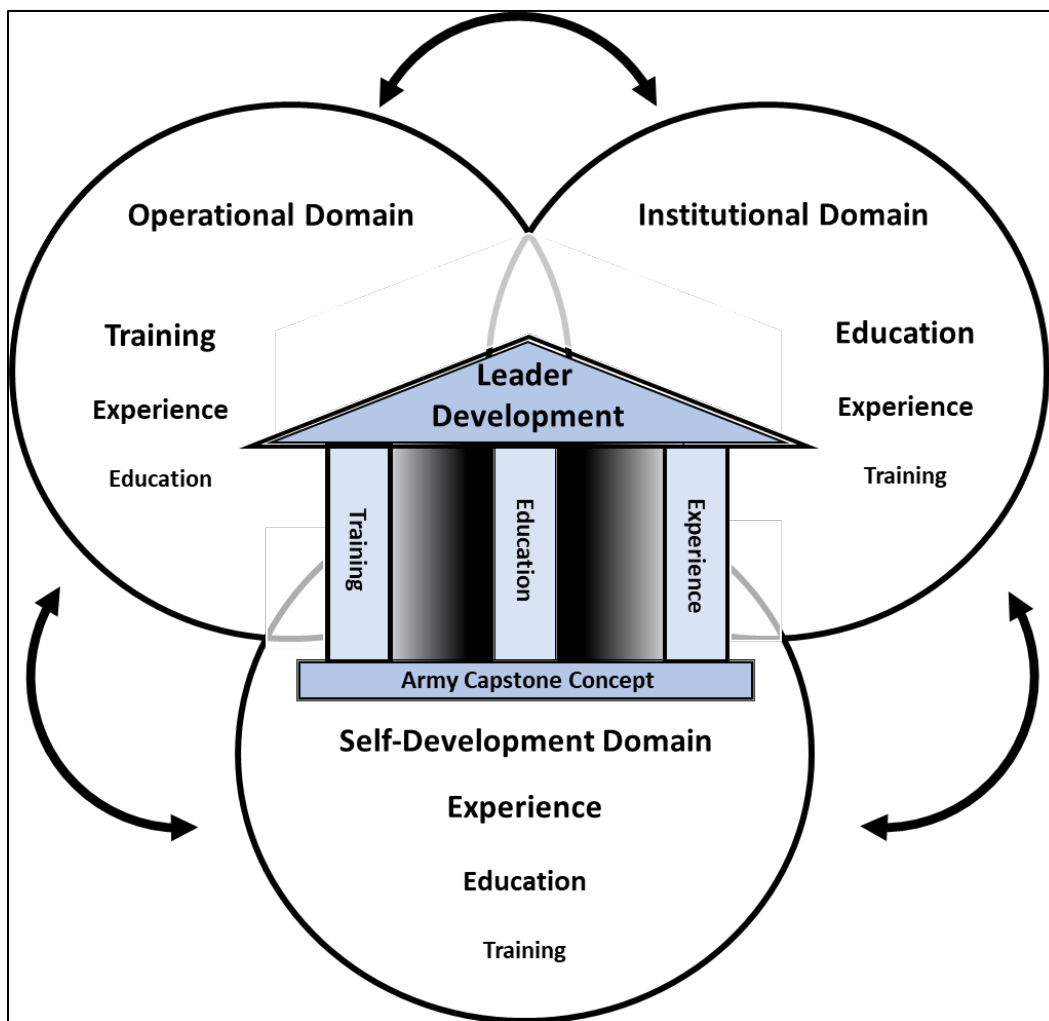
Operational Domain

Training

Experience

Education

Institutional Domain

Education

Experience

Training

Leader Development

Training

Education

Experience

Army Capstone Concept

Self-Development Domain

Experience

Education

Training